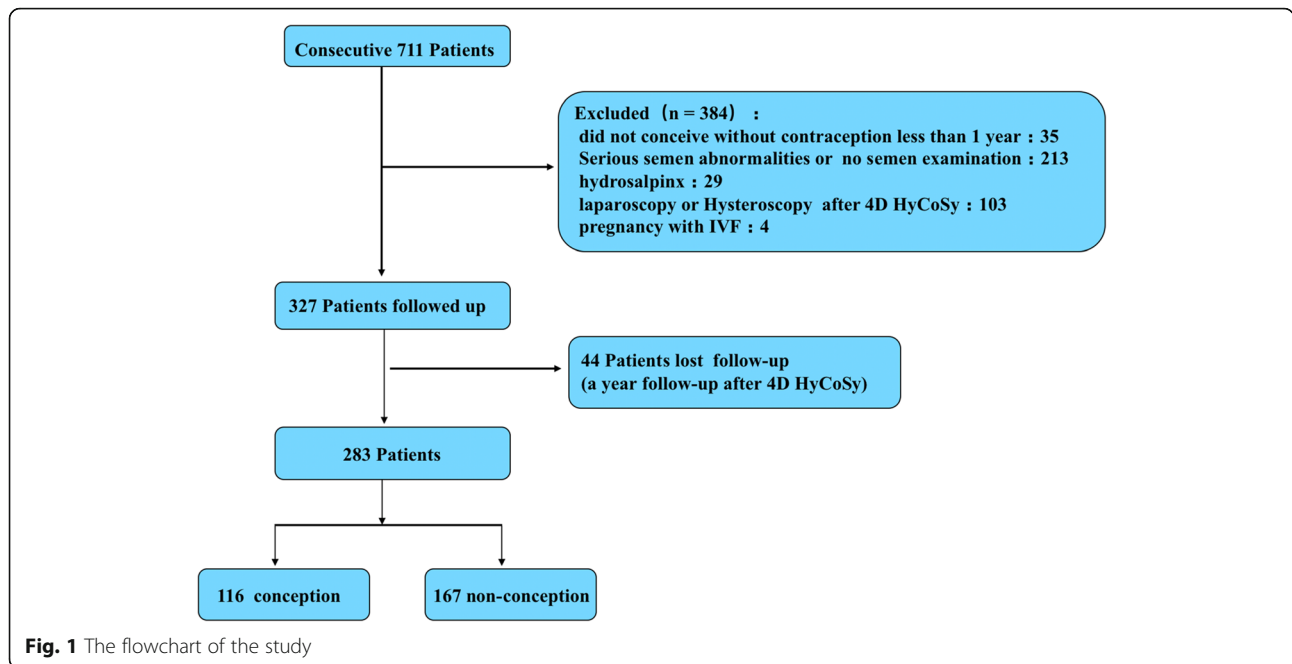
Consecutive 711 Patients

Excluded（n = 384）：
did not conceive without contraception less than 1 year：35
Serious semen abnormalities or no semen examination：213
hydrosalpinx：29
laparoscopy or Hysteroscopy after 4D HyCoSy：103
pregnancy with IVF：4

327 Patients followed up

44 Patients lost follow-up
(a year follow-up after 4D HyCoSy)

283 Patients

116 conception

167 non-conception

Fig. 1 The flowchart of the study